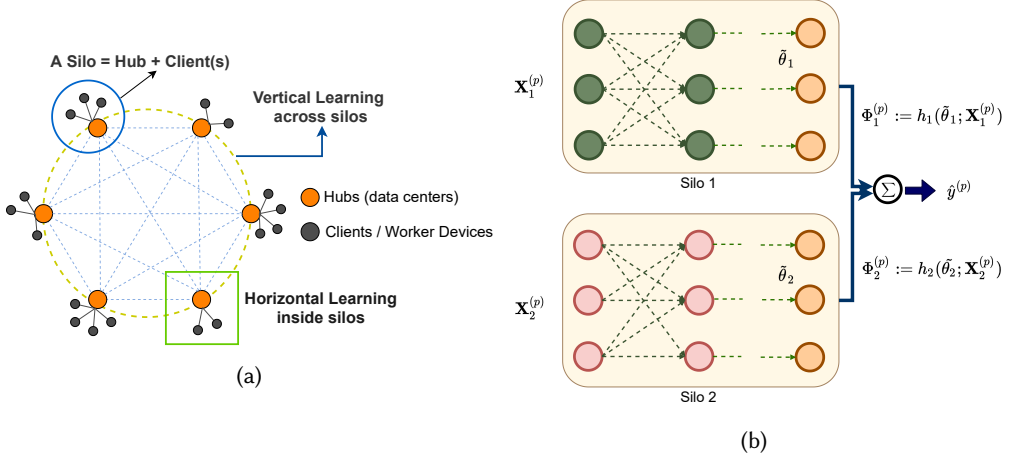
A Silo = Hub + Client(s)

Vertical Learning across silos

Hubs (data centers)

Clients / Worker Devices

Horizontal Learning inside silos

(a)

$\mathbf{X}_1^{(p)}$

$\tilde{\theta}_1$

Silo 1

$\Phi_1^{(p)} := h_1(\tilde{\theta}_1; \mathbf{X}_1^{(p)})$

$\Sigma$

$\hat{y}^{(p)}$

$\mathbf{X}_2^{(p)}$

$\tilde{\theta}_2$

Silo 2

$\Phi_2^{(p)} := h_2(\tilde{\theta}_2; \mathbf{X}_2^{(p)})$

(b)